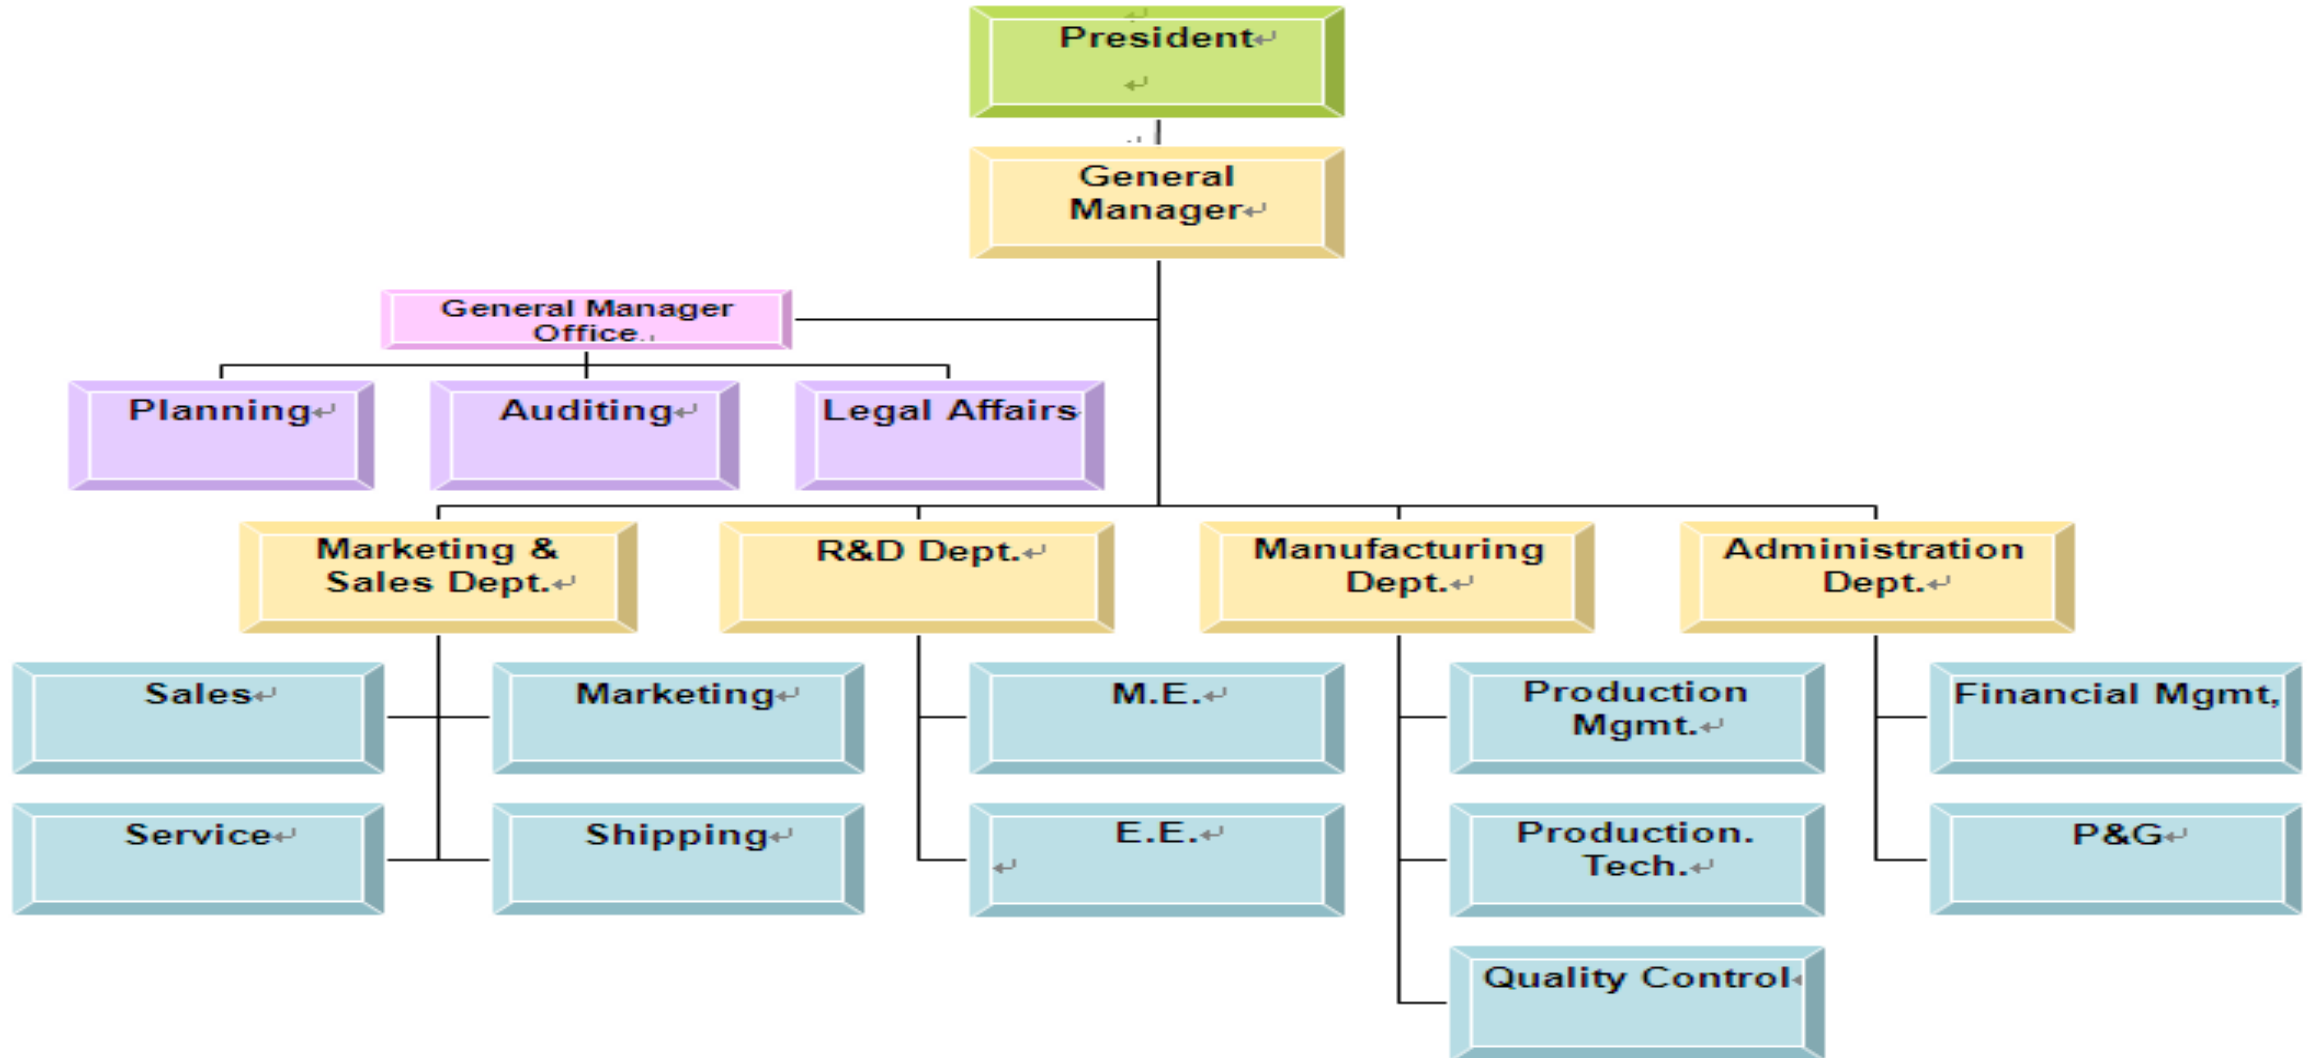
President

General Manager

General Manager Office.

Planning

Auditing

Legal Affairs

Marketing & Sales Dept.

R&D Dept.

Manufacturing Dept.

Administration Dept.

Sales

Marketing

Service

Shipping

M.E.

E.E.

Production Mgmt.

Production. Tech.

Quality Control

Financial Mgmt,

P&G